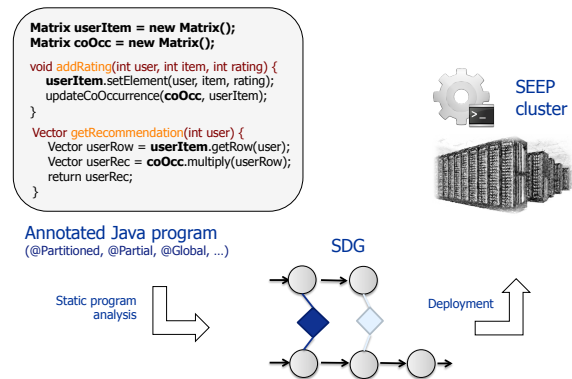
Matrix userItem = new Matrix();
Matrix coOcc = new Matrix();

void addRating(int user, int item, int rating) {
userItem.setElement(user, item, rating);
updateCoOccurrence(coOcc, userItem);
}

Vector getRecommendation(int user) {
Vector userRow = userItem.getRow(user);
Vector userRec = coOcc.multiply(userRow);
return userRec;
}

SEEP cluster

Annotated Java program
(@Partitioned, @Partial, @Global, …)

SDG

Static program analysis

Deployment